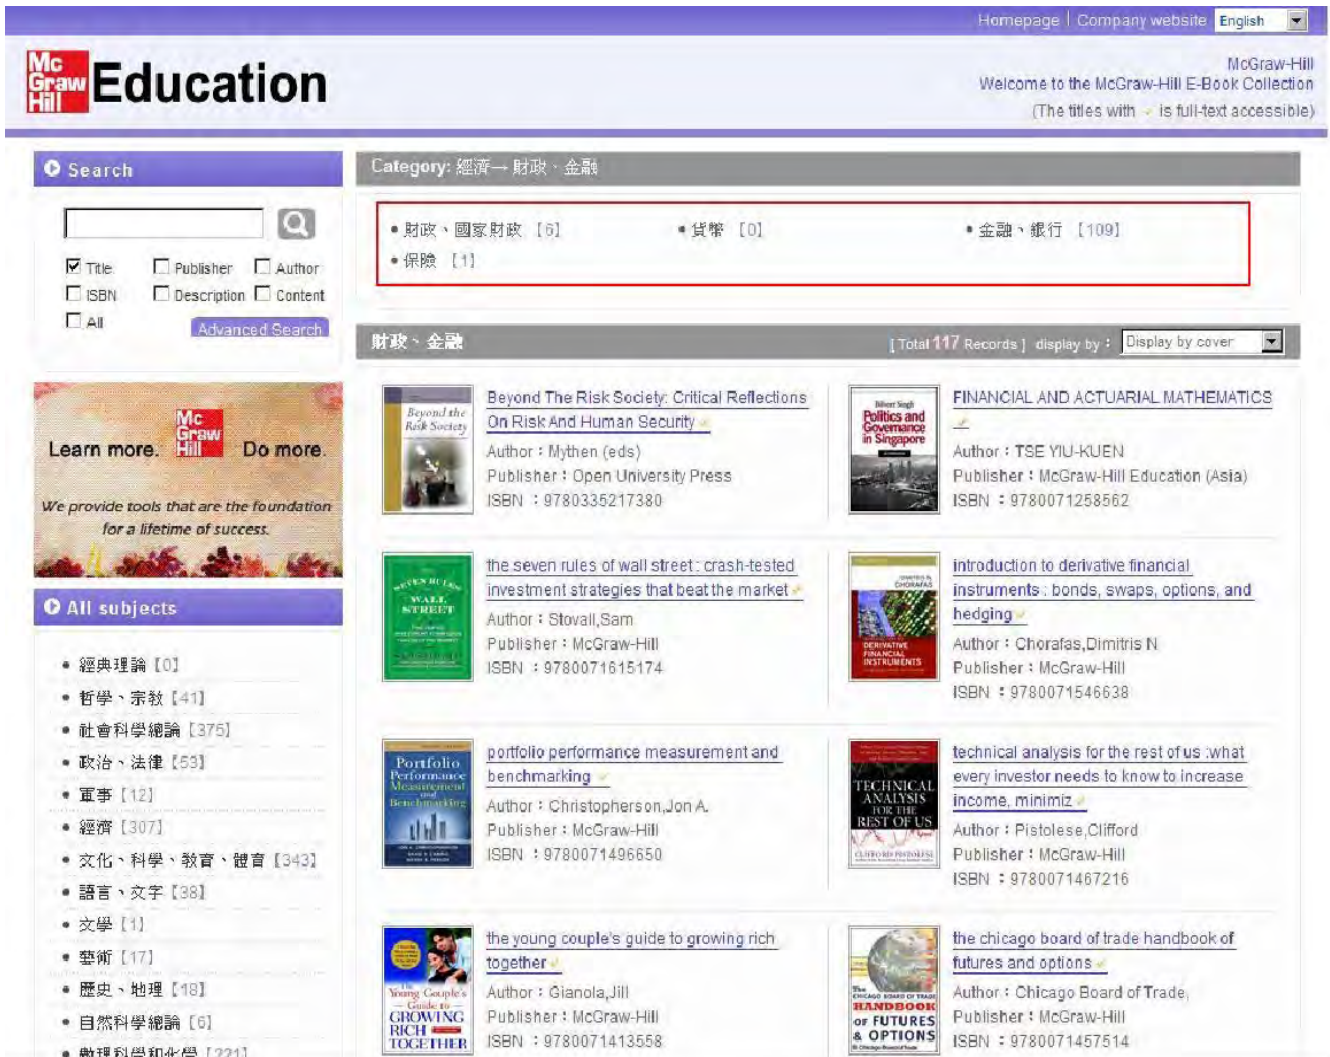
Homepage | Company website English

Mc Graw Hill Education

McGraw-Hill
Welcome to the McGraw-Hill E-Book Collection
(The titles with ✓ is full-text accessible)

Search

Title Publisher Author
ISBN Description Content
All
Advanced Search

Learn more. Mc Graw Hill Do more.
We provide tools that are the foundation for a lifetime of success.

All subjects

• 經典理論 [0]
• 哲學、宗教 [41]
• 社會科學總論 [375]
• 政治、法律 [53]
• 軍事 [12]
• 經濟 [307]
• 文化、科學、教育、體育 [343]
• 語言、文字 [38]
• 文學 [1]
• 藝術 [17]
• 歷史、地理 [18]
• 自然科學總論 [6]
• 數理科學和化學 [221]

Category: 經濟→ 財政、金融

• 財政、國家財政 [6]
• 貨幣 [0]
• 金融、銀行 [109]
• 保險 [1]

財政、金融
[ Total 117 Records ] display by : Display by cover

Beyond the Risk Society
Beyond The Risk Society: Critical Reflections On Risk And Human Security
Author : Mythen (eds)
Publisher : Open University Press
ISBN : 9780335217380

Politics and Governance in Singapore
FINANCIAL AND ACTUARIAL MATHEMATICS
Author : TSE YIU-KUEN
Publisher : McGraw-Hill Education (Asia)
ISBN : 9780071258562

SEVEN RULES OF WALL STREET
the seven rules of wall street : crash-tested investment strategies that beat the market
Author : Stovall,Sam
Publisher : McGraw-Hill
ISBN : 9780071615174

DERIVATIVE FINANCIAL INSTRUMENTS
introduction to derivative financial instruments : bonds, swaps, options, and hedging
Author : Chorafas,Dimitris N
Publisher : McGraw-Hill
ISBN : 9780071546638

Portfolio Performance Measurement and Benchmarking
portfolio performance measurement and benchmarking
Author : Christopherson,Jon A.
Publisher : McGraw-Hill
ISBN : 9780071496650

TECHNICAL ANALYSIS FOR THE REST OF US
technical analysis for the rest of us :what every investor needs to know to increase income, minimiz
Author : Pistolese,Clifford
Publisher : McGraw-Hill
ISBN : 9780071467216

The Young Couple's Guide to GROWING RICH TOGETHER
the young couple's guide to growing rich together
Author : Gianola,Jill
Publisher : McGraw-Hill
ISBN : 9780071413558

The CHICAGO BOARD OF TRADE HANDBOOK OF FUTURES & OPTIONS
the chicago board of trade handbook of futures and options
Author : Chicago Board of Trade
Publisher : McGraw-Hill
ISBN : 9780071457514